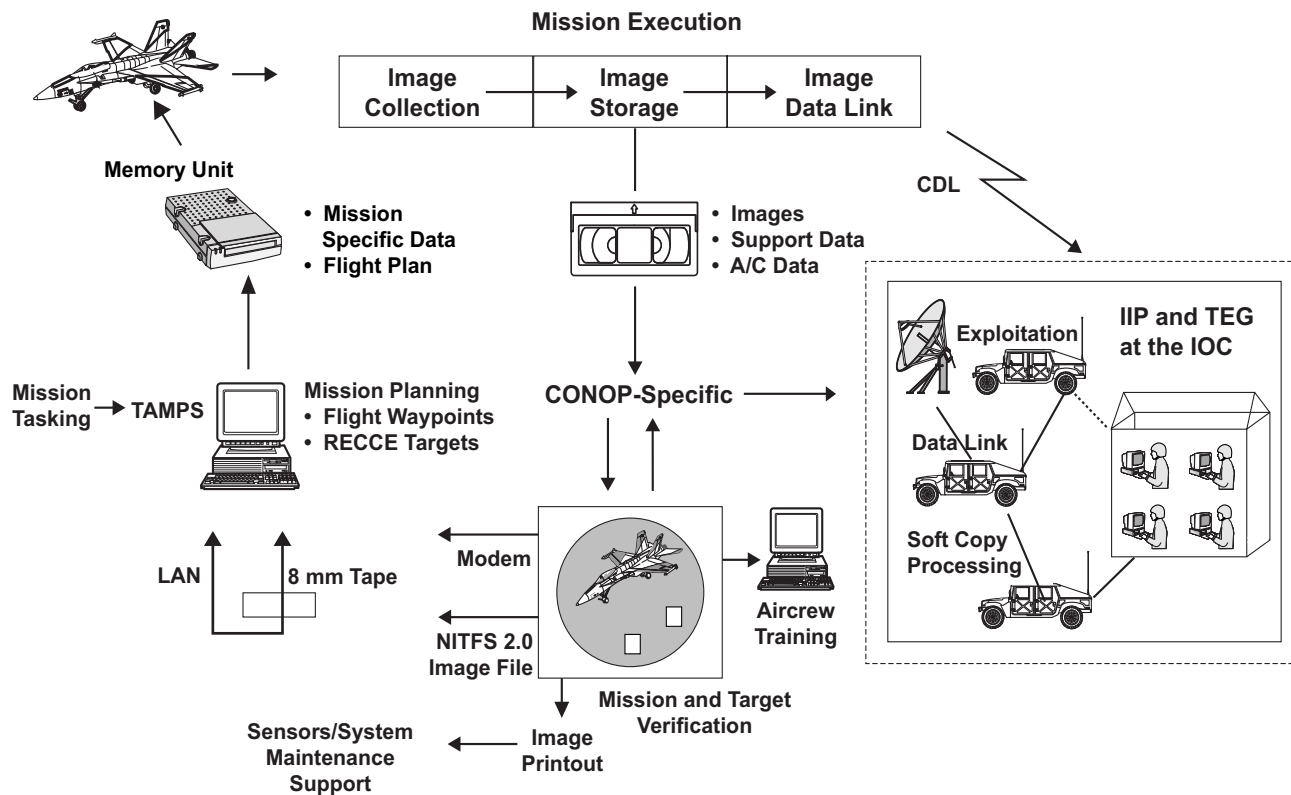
Mission Execution

Image Collection

Image Storage

Image Data Link

Memory Unit

• Mission Specific Data
• Flight Plan

• Images
• Support Data
• A/C Data

CDL

IIP and TEG at the IOC

Exploitation

Data Link

Soft Copy Processing

Mission Tasking

TAMPS

Mission Planning
• Flight Waypoints
• RECCE Targets

CONOP-Specific

Modem

LAN

8 mm Tape

NITFS 2.0 Image File

Aircrew Training

Mission and Target Verification

Sensors/System Maintenance Support

Image Printout